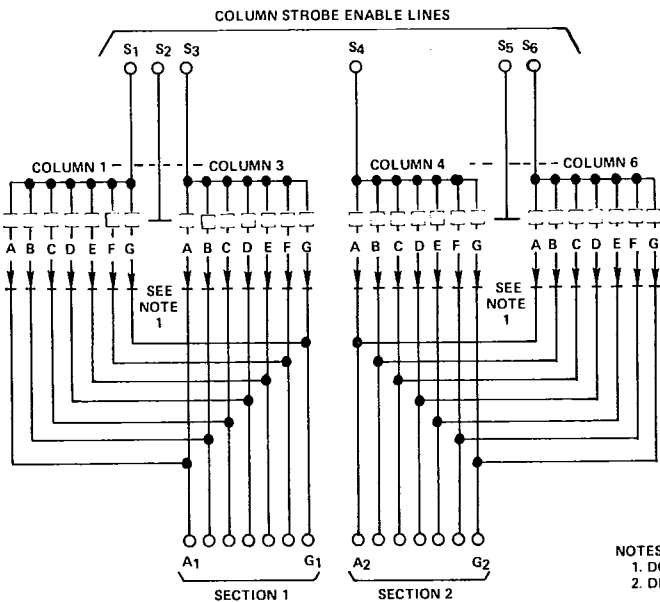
COLUMN STROBE ENABLE LINES

$S_1$ $S_2$ $S_3$ $S_4$ $S_5$ $S_6$

COLUMN 1 COLUMN 3 COLUMN 4 COLUMN 6

A B C D E F G A B C D E F G A B C D E F G A B C D E F G

SEE NOTE 1

SEE NOTE 1

$A_1$ $G_1$ $A_2$ $G_2$

SECTION 1 SECTION 2

NOTES
1. D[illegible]
2. D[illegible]